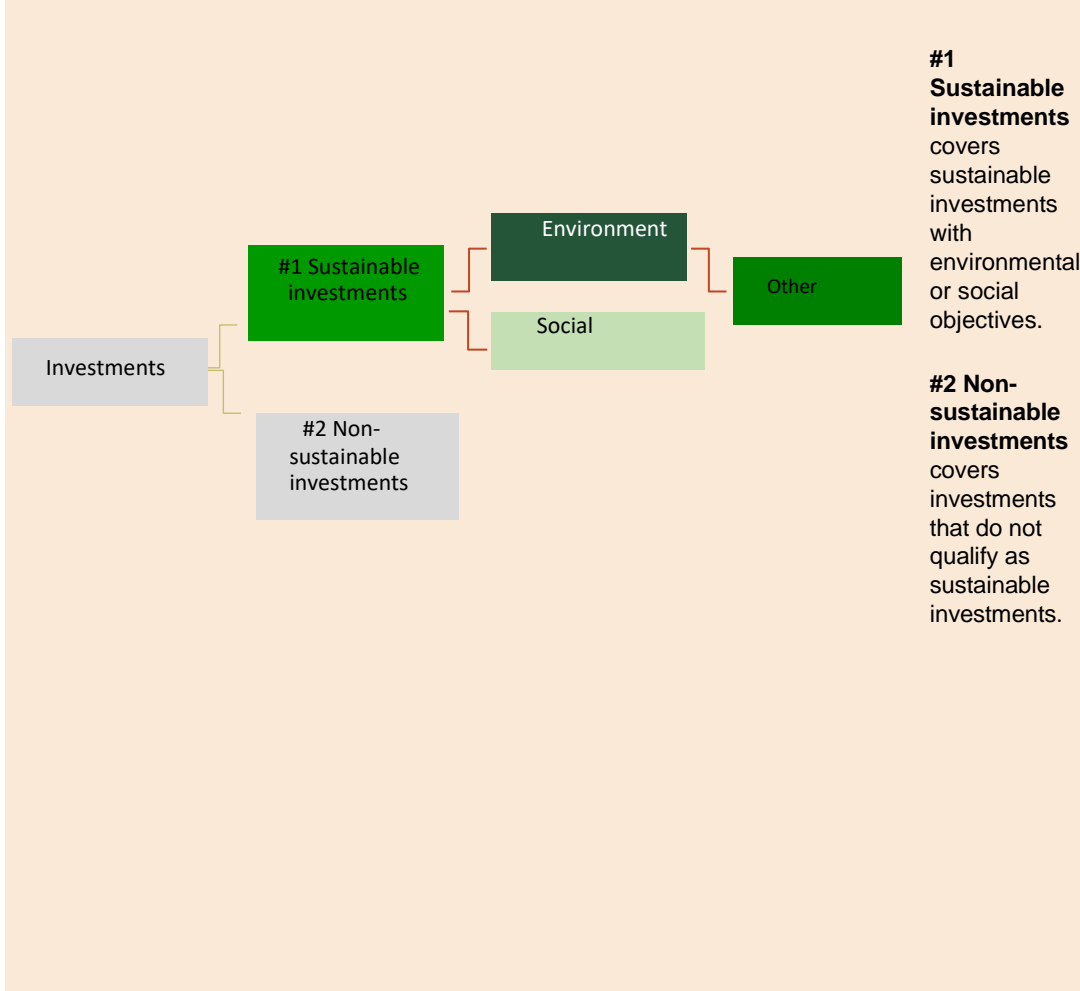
Investments

#1 Sustainable investments

#2 Non-sustainable investments

Environment

Social

Other

**#1 Sustainable investments** covers sustainable investments with environmental or social objectives.

**#2 Non-sustainable investments** covers investments that do not qualify as sustainable investments.